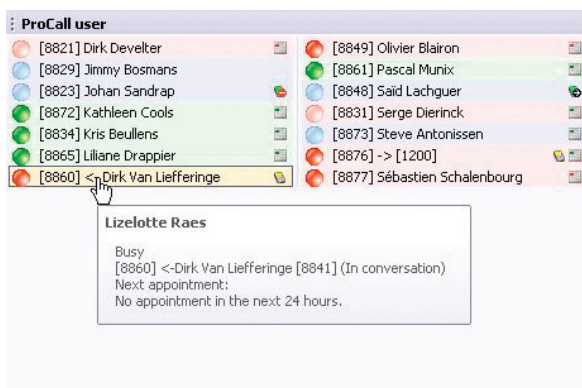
ProCall user

[8821] Dirk Develter
[8829] Jimmy Bosmans
[8823] Johan Sandrap
[8872] Kathleen Cools
[8834] Kris Beullens
[8865] Liliane Drappier
[8860] <-Dirk Van Liefferinge

[8849] Olivier Blairon
[8861] Pascal Munix
[8848] Saïd Lachguer
[8831] Serge Dierinck
[8873] Steve Antonissen
[8876] -> [1200]
[8877] Sébastien Schalenbourg

Lizelotte Raes

Busy
[8860] <-Dirk Van Liefferinge [8841] (In conversation)
Next appointment:
No appointment in the next 24 hours.